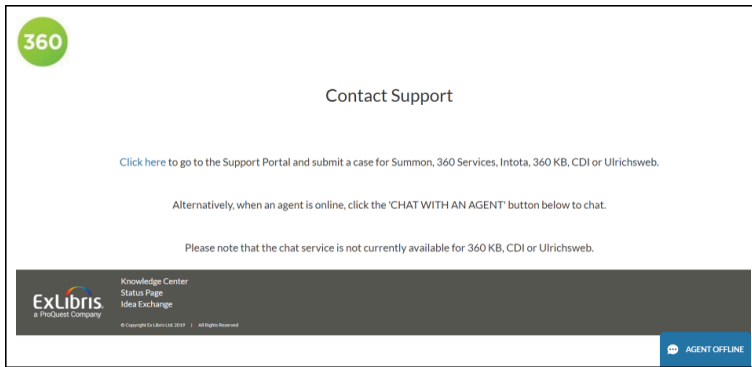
360

Contact Support

Click here to go to the Support Portal and submit a case for Summon, 360 Services, Intota, 360 KB, CDI or Ulrichsweb.

Alternatively, when an agent is online, click the 'CHAT WITH AN AGENT' button below to chat.

Please note that the chat service is not currently available for 360 KB, CDI or Ulrichsweb.

ExLibris
a ProQuest Company

Knowledge Center
Status Page
Idea Exchange

© Copyright Ex Libris Ltd. 2019 | All Rights Reserved

AGENT OFFLINE